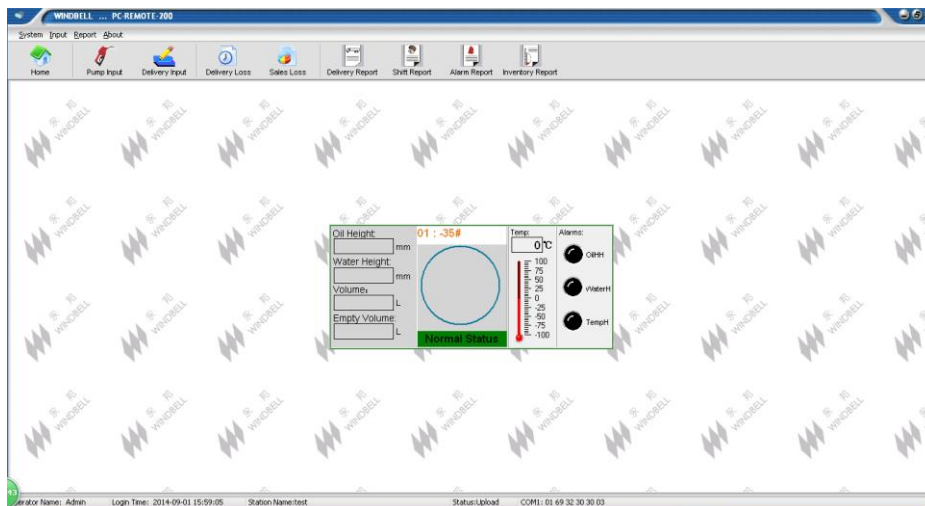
WINDBELL ... PC-REMOTE-200

System Input Report About

Home Pump Input Delivery Input Delivery Loss Sales Loss Delivery Report Shift Report Alarm Report Inventory Report

Oil Height: mm
Water Height: mm
Volume: L
Empty Volume: L

01 : -35#

Normal Status

Temp: 0℃
100
75
50
25
0
-25
-50
-75
-100

Alarms:
OilHH
WaterH
TempH

erator Name: Admin Login Time: 2014-09-01 15:59:05 Station Name:test Status:Upload COM1: 01 69 32 30 30 03